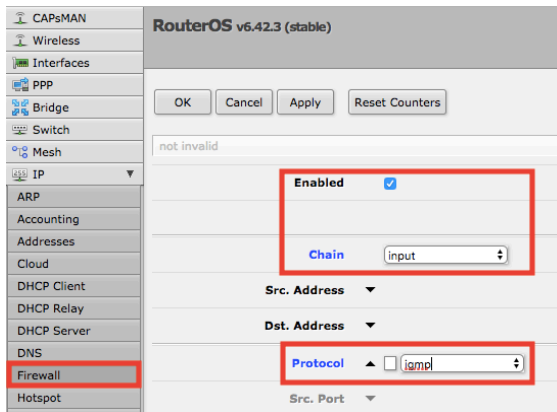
CAPsMAN
Wireless
Interfaces
PPP
Bridge
Switch
Mesh
IP
ARP
Accounting
Addresses
Cloud
DHCP Client
DHCP Relay
DHCP Server
DNS
Firewall
Hotspot

RouterOS v6.42.3 (stable)

OK Cancel Apply Reset Counters

not invalid

Enabled

Chain input

Src. Address

Dst. Address

Protocol igmp

Src. Port